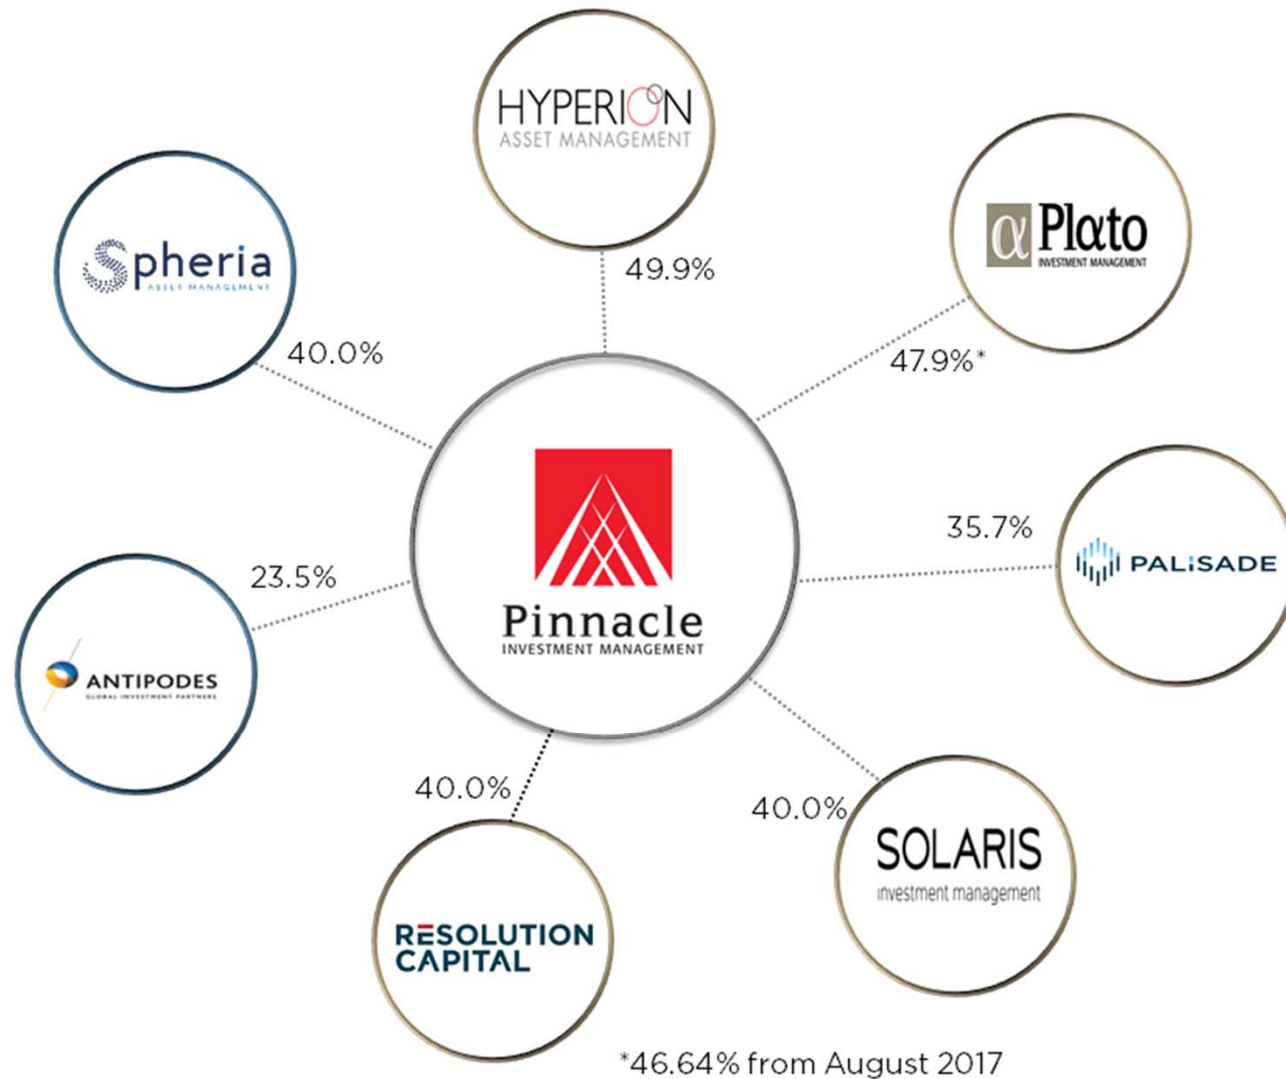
HYPERION
ASSET MANAGEMENT

49.9%

Spheria
ASSET MANAGEMENT

40.0%

α Plato
INVESTMENT MANAGEMENT

47.9%*

Pinnacle
INVESTMENT MANAGEMENT

35.7%

PALISADE

23.5%

ANTIPODES
GLOBAL INVESTMENT PARTNERS

40.0%

40.0%

SOLARIS
investment management

RESOLUTION CAPITAL

*46.64% from August 2017